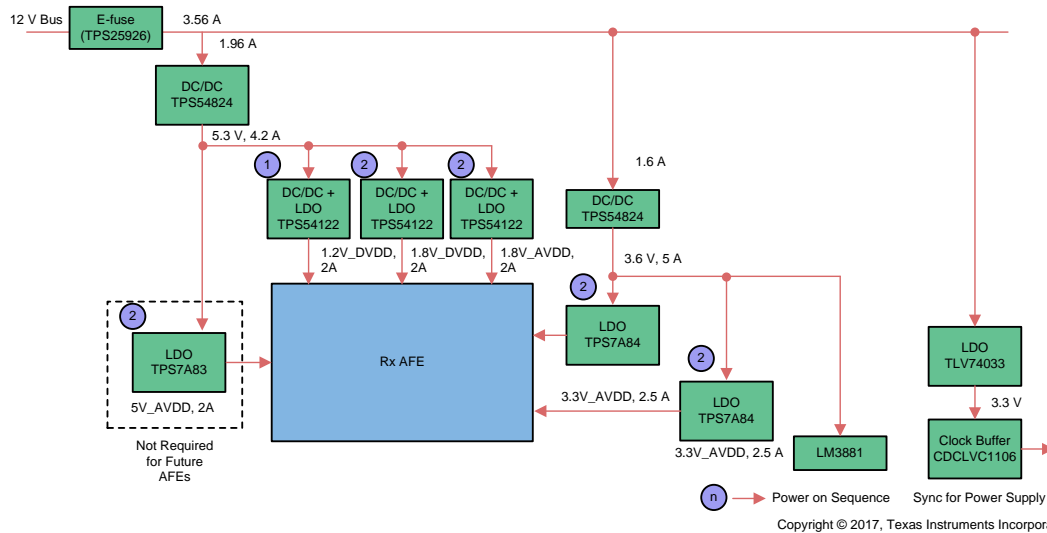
12 V Bus

E-fuse (TPS25926)

3.56 A

1.96 A

DC/DC TPS54824

5.3 V, 4.2 A

1

DC/DC + LDO TPS54122

2

DC/DC + LDO TPS54122

2

DC/DC + LDO TPS54122

1.6 A

DC/DC TPS54824

1.2V_DVDD, 2A

1.8V_DVDD, 2A

1.8V_AVDD, 2A

3.6 V, 5 A

2

2

LDO TPS7A83

5V_AVDD, 2A

Not Required for Future AFEs

Rx AFE

LDO TPS7A84

2

LDO TPS7A84

3.3V_AVDD, 2.5 A

3.3V_AVDD, 2.5 A

LM3881

LDO TLV74033

3.3 V

Clock Buffer CDCLVC1106

n

Power on Sequence

Sync for Power Supply

Copyright © 2017, Texas Instruments Incorpor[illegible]